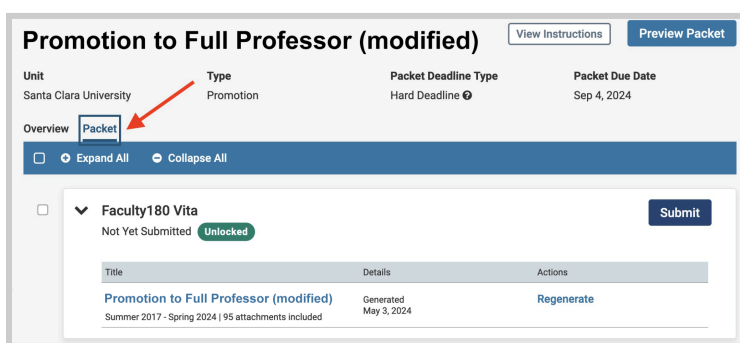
Promotion to Full Professor (modified)

View Instructions

Preview Packet

| Unit | Type | Packet Deadline Type | Packet Due Date |
|---|---|---|---|
| Santa Clara University | Promotion | Hard Deadline | Sep 4, 2024 |

Overview Packet

Expand All Collapse All

Faculty180 Vita

Not Yet Submitted Unlocked

Submit

| Title | Details | Actions |
|---|---|---|
| Promotion to Full Professor (modified) Summer 2017 - Spring 2024 \| 95 attachments included | Generated May 3, 2024 | Regenerate |